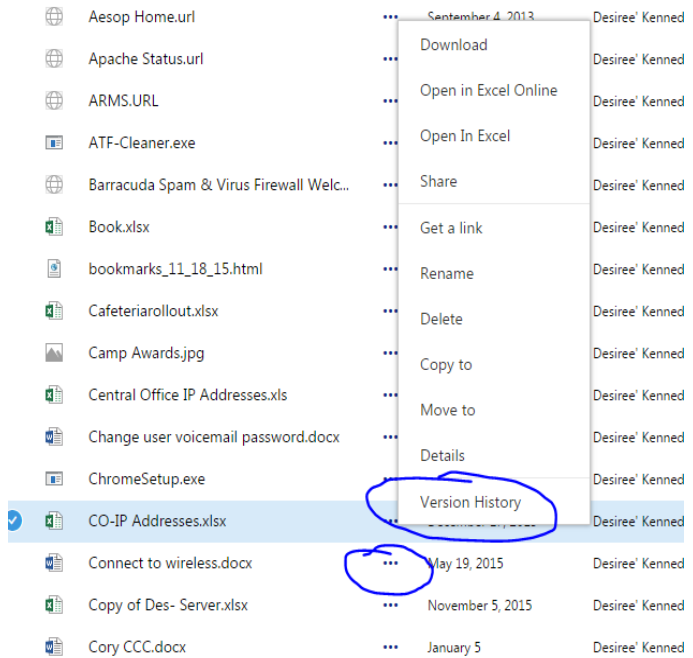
Aesop Home.url ··· September 4, 2013 Desiree' Kenned

Apache Status.url ··· Desiree' Kenned

ARMS.URL ··· Desiree' Kenned

ATF-Cleaner.exe ··· Desiree' Kenned

Barracuda Spam & Virus Firewall Welc... ··· Desiree' Kenned

Book.xlsx ··· Desiree' Kenned

bookmarks_11_18_15.html ··· Desiree' Kenned

Cafeteriarollout.xlsx ··· Desiree' Kenned

Camp Awards.jpg ··· Desiree' Kenned

Central Office IP Addresses.xls ··· Desiree' Kenned

Change user voicemail password.docx ··· Desiree' Kenned

ChromeSetup.exe ··· Desiree' Kenned

CO-IP Addresses.xlsx ··· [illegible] Desiree' Kenned

Connect to wireless.docx ··· May 19, 2015 Desiree' Kenned

Copy of Des- Server.xlsx ··· November 5, 2015 Desiree' Kenned

Cory CCC.docx ··· January 5 Desiree' Kenned

Download
Open in Excel Online
Open In Excel
Share
Get a link
Rename
Delete
Copy to
Move to
Details
Version History